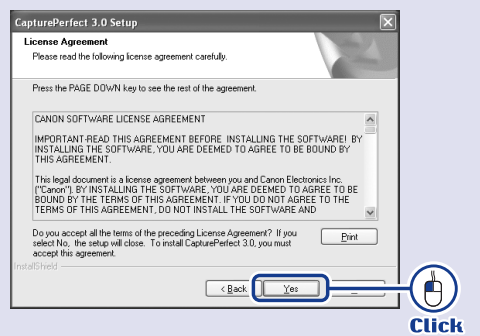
CapturePerfect 3.0 Setup

License Agreement

Please read the following license agreement carefully.

Press the PAGE DOWN key to see the rest of the agreement.

CANON SOFTWARE LICENSE AGREEMENT

IMPORTANT-READ THIS AGREEMENT BEFORE INSTALLING THE SOFTWARE! BY INSTALLING THE SOFTWARE, YOU ARE DEEMED TO AGREE TO BE BOUND BY THIS AGREEMENT.

This legal document is a license agreement between you and Canon Electronics Inc. ("Canon"). BY INSTALLING THE SOFTWARE, YOU ARE DEEMED TO AGREE TO BE BOUND BY THE TERMS OF THIS AGREEMENT. IF YOU DO NOT AGREE TO THE TERMS OF THIS AGREEMENT, DO NOT INSTALL THE SOFTWARE AND

Do you accept all the terms of the preceding License Agreement? If you select No, the setup will close. To install CapturePerfect 3.0, you must accept this agreement.

Print

InstallShield

< Back

Yes

No

Click